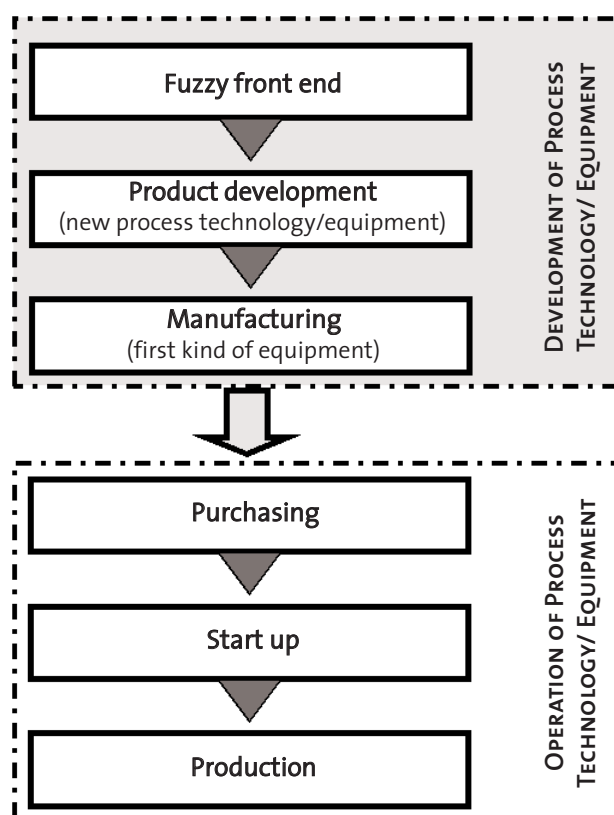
Fuzzy front end

Product development
(new process technology/equipment)

Manufacturing
(first kind of equipment)

Development of Process Technology/ Equipment

Purchasing

Start up

Production

Operation of Process Technology/ Equipment